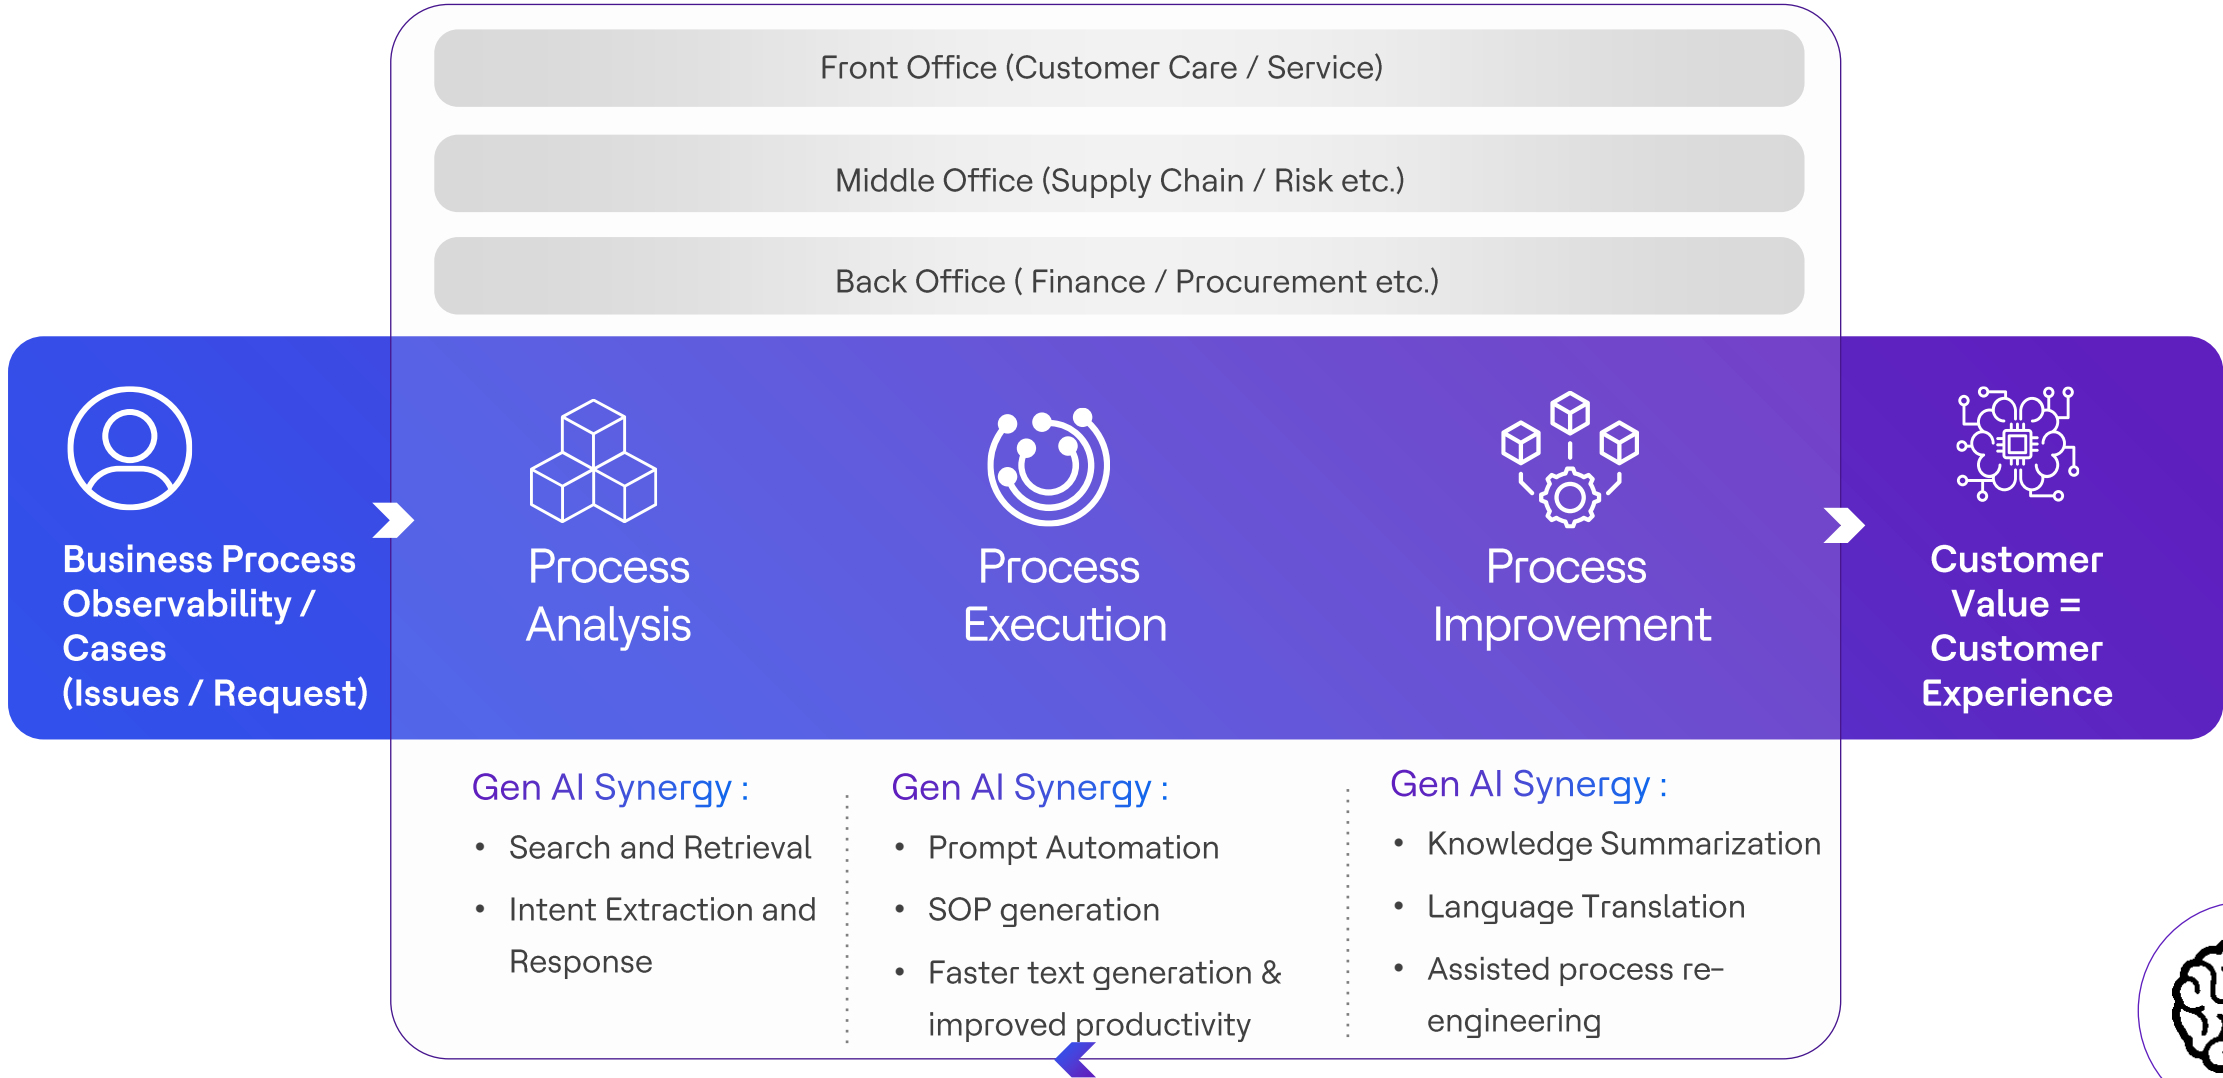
Front Office (Customer Care / Service)

Middle Office (Supply Chain / Risk etc.)

Back Office ( Finance / Procurement etc.)

Business Process Observability / Cases (Issues / Request)

Process Analysis

Process Execution

Process Improvement

Customer Value = Customer Experience

Gen AI Synergy :
- Search and Retrieval
- Intent Extraction and Response

Gen AI Synergy :
- Prompt Automation
- SOP generation
- Faster text generation & improved productivity

Gen AI Synergy :
- Knowledge Summarization
- Language Translation
- Assisted process re-engineering